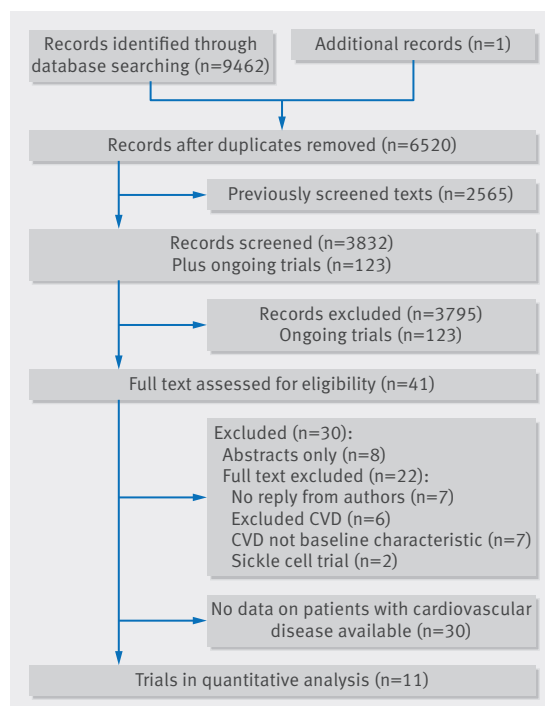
Records identified through database searching (n=9462)

Additional records (n=1)

Records after duplicates removed (n=6520)

Previously screened texts (n=2565)

Records screened (n=3832)
Plus ongoing trials (n=123)

Records excluded (n=3795)
Ongoing trials (n=123)

Full text assessed for eligibility (n=41)

Excluded (n=30):
Abstracts only (n=8)
Full text excluded (n=22):
No reply from authors (n=7)
Excluded CVD (n=6)
CVD not baseline characteristic (n=7)
Sickle cell trial (n=2)

No data on patients with cardiovascular disease available (n=30)

Trials in quantitative analysis (n=11)